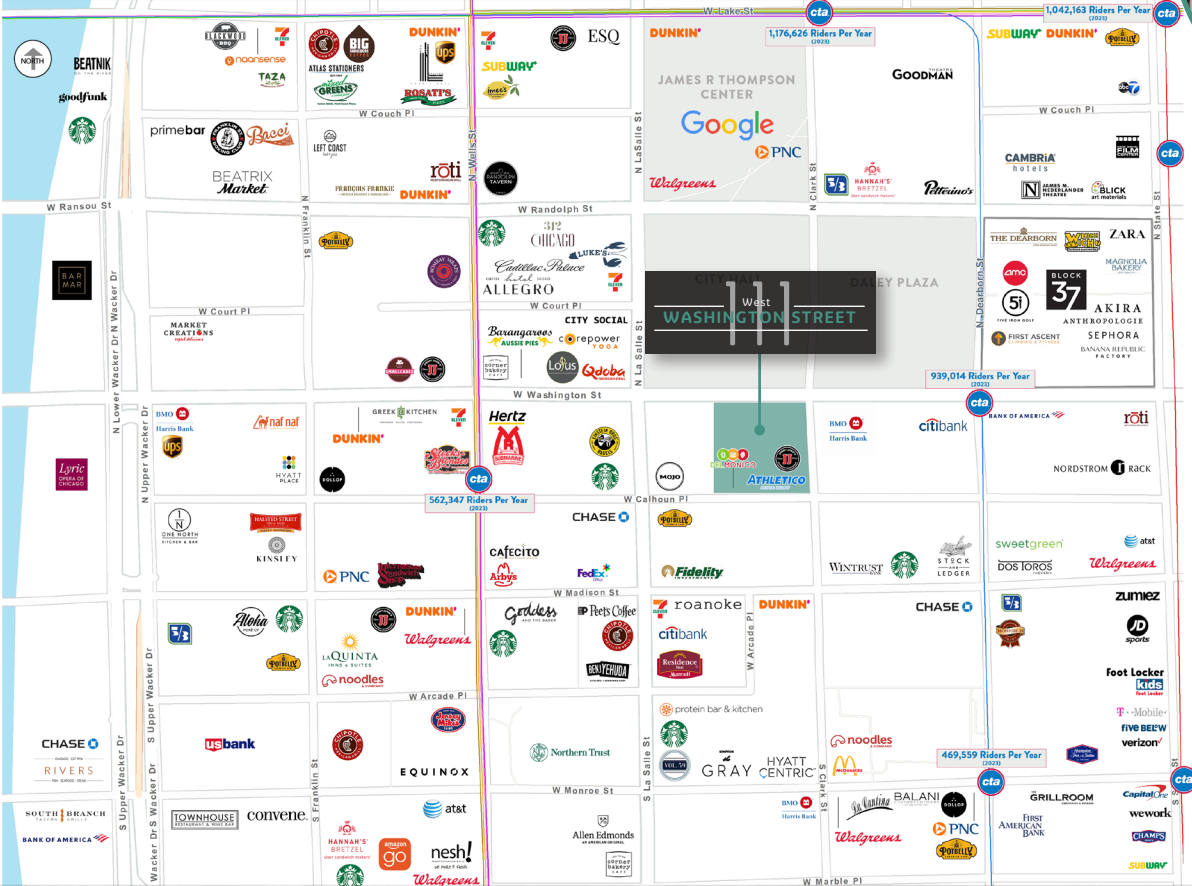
W Lake St
cta
1,042,163 Riders Per Year (2023)
cta
1,176,626 Riders Per Year (2023)
NORTH
BEATNIK
goodfunk
BLACKWOOD BBQ
naansense
TAZA
CHIPOTLE
BIG
ATLAS STATIONERS
GREENS
DUNKIN'
ups
ROSATI'S
SUBWAY
ESQ
DUNKIN'
JAMES R THOMPSON CENTER
Google
PNC
Walgreens
GOODMAN THEATRE
SUBWAY
DUNKIN'
POTBELLY
W Couch Pl
W Couch Pl
primebar
Bacci
BEATRIX Market
LEFT COAST
roti
FRANÇOIS FRANKIE
DUNKIN'
DANCE TAVERN
N LaSalle St
N Clark St
HANNAH'S BRETZEL
Potbelly
CAMBRIA hotels
FILM CENTER
JAMES M. NEDERLANDER THEATRE
BLICK art materials
W Ransou St
N Franklin St
N Wells St
W Randolph St
312 CHICAGO
Cadillac Palace
LUKE'S
hotel ALLEGRO
POTBELLY
BAR MAR
N Lower Wacker Dr
N Wacker Dr
CITY HALL
DALEY PLAZA
THE DEARBORN
ZARA
MAGNOLIA BAKERY
amc
BLOCK 37
FIVE IRON GOLF
AKIRA
ANTHROPOLOGIE
SEPHORA
FIRST ASCENT
BANANA REPUBLIC FACTORY
N Dearborn St
N State St
W Court Pl
W Court Pl
MARKET CREATIONS
Barangaroos AUSSIE PIES
CITY SOCIAL
corepower YOGA
West
111
WASHINGTON STREET
corner bakery
Lotus
Qdoba
W Washington St
939,014 Riders Per Year (2023)
cta
BMO Harris Bank
naf naf
ups
HYATT PLACE
Lyric OPERA OF CHICAGO
N Upper Wacker Dr
GREEK KITCHEN
DUNKIN'
DOLLOP
Hertz
DELMONICO
ATHLETICO
MOJO
BMO Harris Bank
citibank
BANK OF AMERICA
roti
NORDSTROM RACK
cta
562,347 Riders Per Year (2023)
W Calhoun Pl
ONE NORTH KITCHEN & BAR
HALSTED STREET
KINSLEY
PNC
CHASE
CAFECITO
Arby's
FedEx
POTBELLY
Fidelity
WINTRUST
STOCK AND LEDGER
sweetgreen
DOS TOROS
at&t
Walgreens
W Madison St
Aloha
POTBELLY
DUNKIN'
Walgreens
LA QUINTA INNS & SUITES
noodles & COMPANY
Goddess AND THE BAKER
Peet's Coffee
CHIPOTLE
BEN YEHUDA
roanoke
citibank
Residence Inn Marriott
DUNKIN'
W Arcade Pl
CHASE
zumiez
JD sports
Foot Locker
kids
T-Mobile
FIVE BELOW
verizon
S Upper Wacker Dr
W Arcade Pl
CHASE
RIVERS
us bank
CHIPOTLE
JERSEY MIKE'S
EQUINOX
Northern Trust
protein bar & kitchen
VOL. 39
GRAY
HYATT CENTRIC
noodles & COMPANY
McDonald's
469,559 Riders Per Year (2023)
cta
cta
S Franklin St
S LaSalle St
S Clark St
W Monroe St
SOUTH BRANCH
BANK OF AMERICA
S Wacker Dr
TOWNHOUSE RESTAURANT & WINE BAR
convene.
at&t
HANNAH'S BRETZEL
amazon go
nesh!
Walgreens
Allen Edmonds
corner bakery
BMO Harris Bank
La Cantina
BALANI
DOLLOP
PNC
Walgreens
POTBELLY
GRILLROOM
FIRST AMERICAN BANK
Capital One
wework
CHAMPS
SUBWAY
W Marble Pl